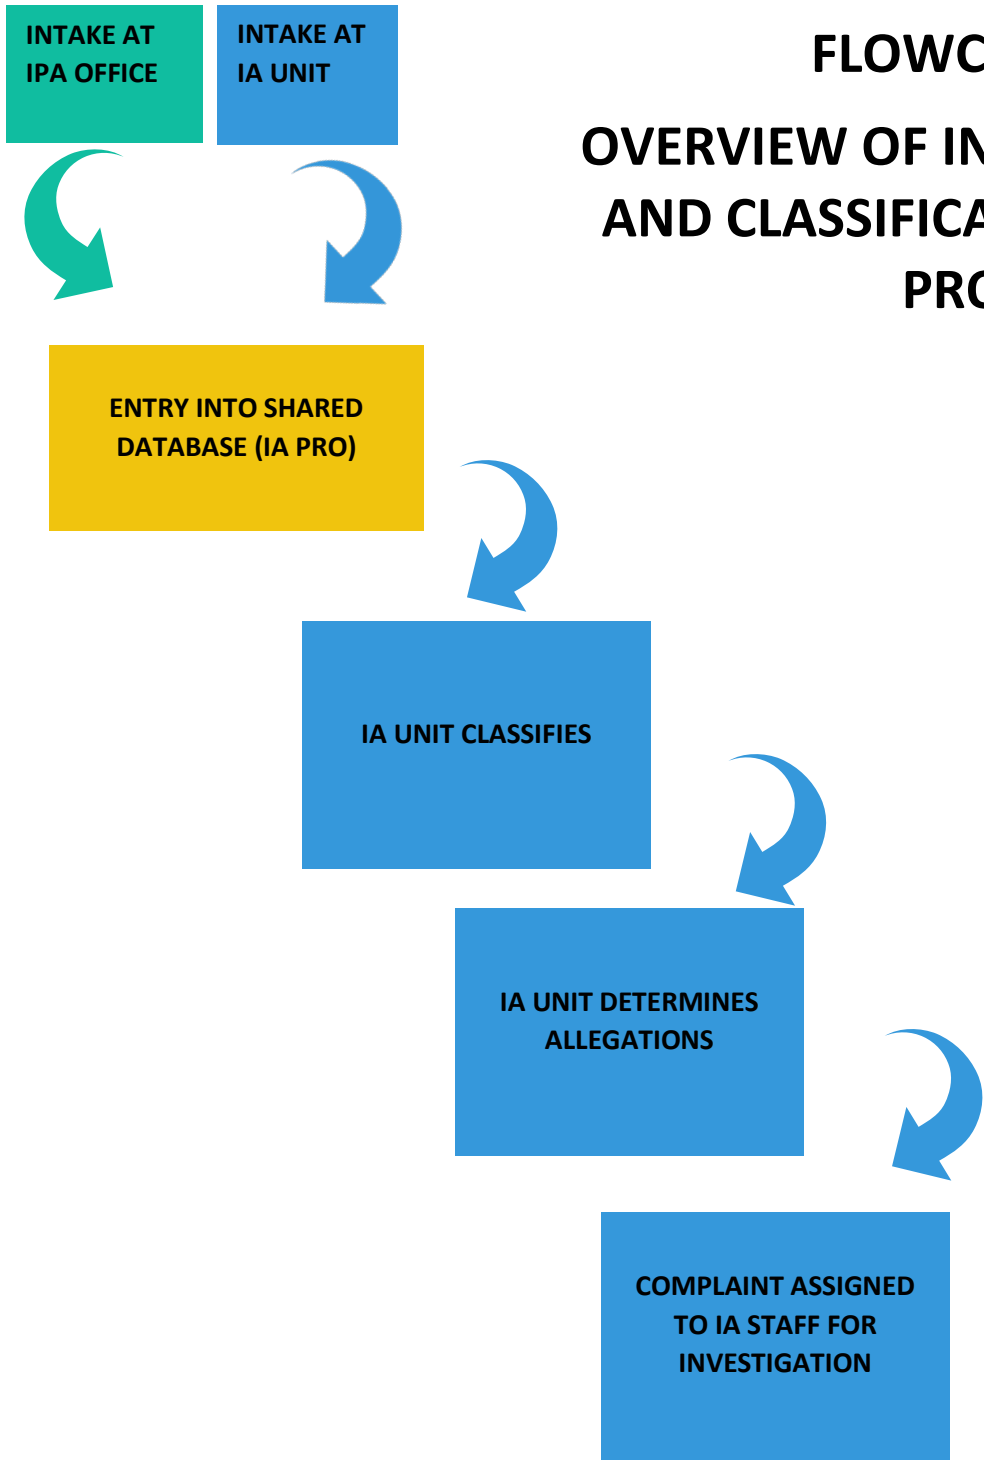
INTAKE AT IPA OFFICE

INTAKE AT IA UNIT

FLOWC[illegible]

OVERVIEW OF IN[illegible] AND CLASSIFICA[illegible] PRO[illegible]

ENTRY INTO SHARED DATABASE (IA PRO)

IA UNIT CLASSIFIES

IA UNIT DETERMINES ALLEGATIONS

COMPLAINT ASSIGNED TO IA STAFF FOR INVESTIGATION